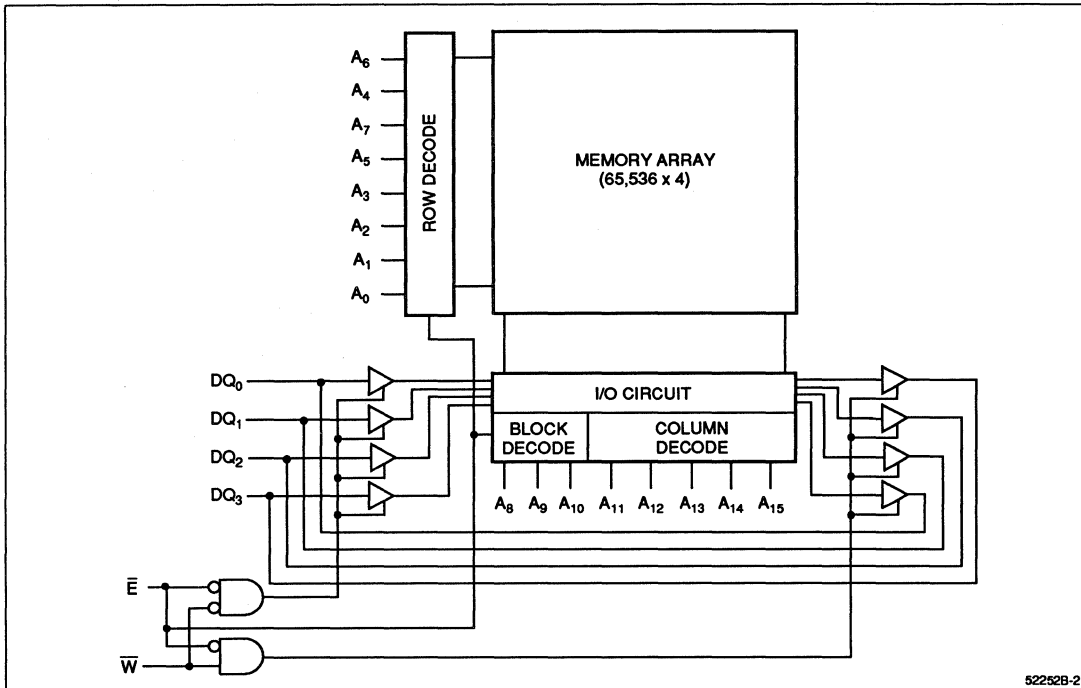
$A_6$
$A_4$
$A_7$
$A_5$
$A_3$
$A_2$
$A_1$
$A_0$

ROW DECODE

MEMORY ARRAY
(65,536 x 4)

$DQ_0$
$DQ_1$
$DQ_2$
$DQ_3$

I/O CIRCUIT

BLOCK DECODE

COLUMN DECODE

$A_8$ $A_9$ $A_{10}$ $A_{11}$ $A_{12}$ $A_{13}$ $A_{14}$ $A_{15}$

$\overline{E}$

$\overline{W}$

52252B-2